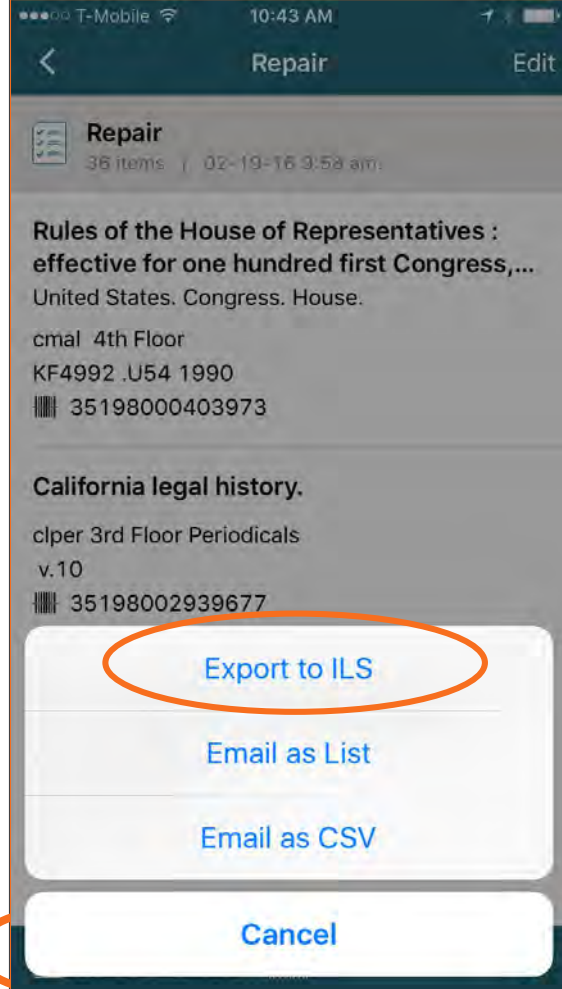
T-Mobile 10:43 AM

Repair Edit

Repair
36 items | 02-19-16 3:58 am

Rules of the House of Representatives : effective for one hundred first Congress,...
United States. Congress. House.
cmal 4th Floor
KF4992 .U54 1990
35198000403973

California legal history.
clper 3rd Floor Periodicals
v.10
35198002939677

Export to ILS

Email as List

Email as CSV

Cancel